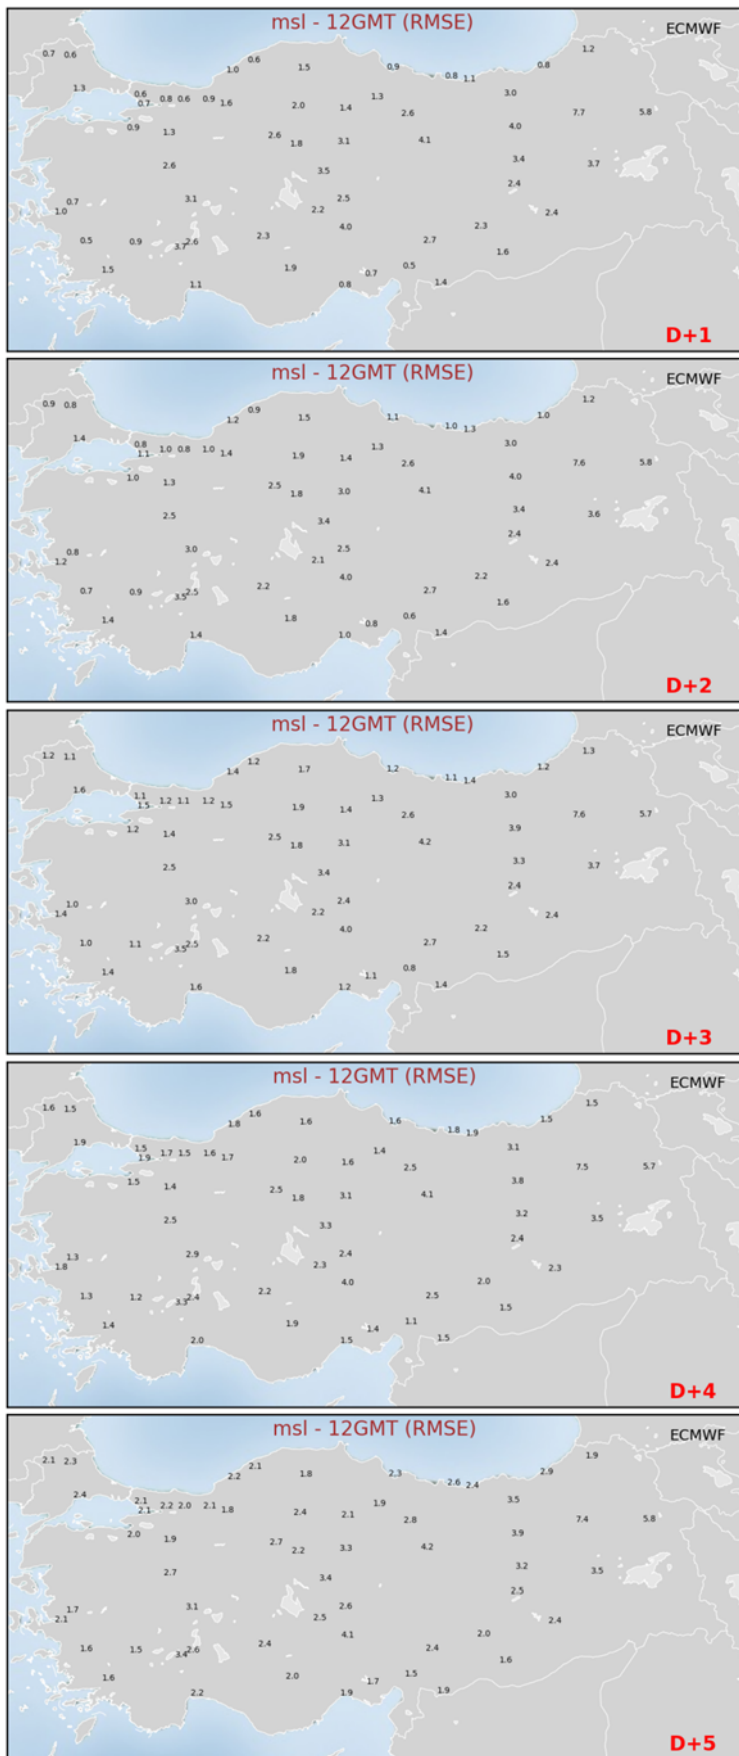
msl - 12GMT (RMSE)
ECMWF

0.7 0.6
1.0 0.6 1.5 0.9 0.8 1.1 0.8 1.2
1.3 0.6 0.7 0.8 0.6 0.9 1.6 2.0 1.4 1.3 2.6 3.0 7.7 5.8
0.9 1.3 2.6 1.8 3.1 4.1 4.0
2.6 3.5 3.4 3.7
3.1 2.5 2.4
0.7 1.0 2.2 2.4
0.5 0.9 3.7 2.6 2.3 4.0 2.7 2.3
1.6
1.5 1.9 0.7 0.5
1.1 0.8 1.4

D+1

msl - 12GMT (RMSE)
ECMWF

0.9 0.8
1.2 0.9 1.5 1.1 1.0 1.3 1.0 1.2
1.4 0.8 1.1 1.0 0.8 1.0 1.4 1.9 1.4 1.3 2.6 3.0 7.6 5.8
1.0 1.3 2.5 1.8 3.0 4.1 4.0
2.5 3.4 3.4 3.6
3.0 2.5 2.4
0.8 1.2 2.1 2.4
0.7 0.9 3.5 2.5 2.2 4.0 2.7 2.2
1.6
1.4 1.8 0.8 0.6
1.4 1.0 1.4

D+2

msl - 12GMT (RMSE)
ECMWF

1.2 1.1
1.4 1.2 1.7 1.2 1.1 1.4 1.2 1.3
1.6 1.1 1.5 1.2 1.1 1.2 1.5 1.9 1.4 1.3 2.6 3.0 7.6 5.7
1.2 1.4 2.5 1.8 3.1 4.2 3.9
2.5 3.4 3.3 3.7
3.0 2.4 2.4
1.0 1.4 2.2 2.4
1.0 1.1 3.5 2.5 2.2 4.0 2.7 2.2
1.5
1.4 1.8 1.1 0.8
1.6 1.2 1.4

D+3

msl - 12GMT (RMSE)
ECMWF

1.6 1.5
1.8 1.6 1.6 1.6 1.8 1.9 1.5 1.5
1.9 1.5 1.9 1.7 1.5 1.6 1.7 2.0 1.6 1.4 2.5 3.1 7.5 5.7
1.5 1.4 2.5 1.8 3.1 4.1 3.8
2.5 3.3 3.2 3.5
2.9 2.4 2.4
1.3 1.8 2.3 2.3
1.3 1.2 3.3 2.4 2.2 4.0 2.5 2.0
1.5
1.4 1.9 1.4 1.1
2.0 1.5 1.5

D+4

msl - 12GMT (RMSE)
ECMWF

2.1 2.3
2.2 2.1 1.8 2.3 2.6 2.4 2.9 1.9
2.4 2.1 2.1 2.2 2.0 2.1 1.8 2.4 2.1 1.9 2.8 3.5 7.4 5.8
2.0 1.9 2.7 2.2 3.3 4.2 3.9
2.7 3.4 3.2 3.5
3.1 2.6 2.5
1.7 2.1 2.5 2.4
1.6 1.5 3.4 2.6 2.4 4.1 2.4 2.0
1.6
1.6 2.0 1.7 1.5
2.2 1.9 1.9

D+5